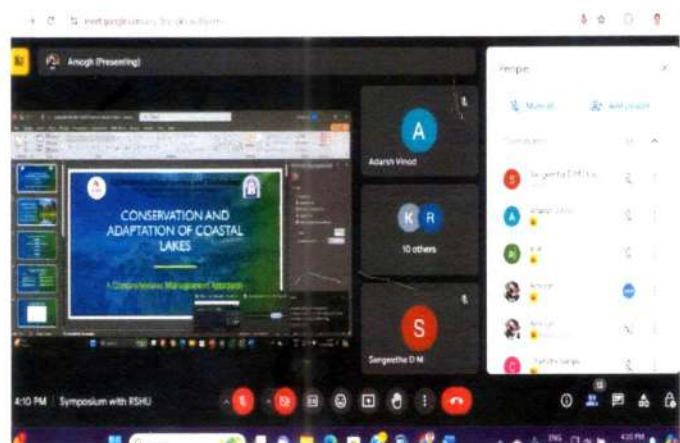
meet.google.com

Amogh (Presenting)

CONSERVATION AND ADAPTATION OF COASTAL LAKES

A Comprehensive Management Approach

A

Adarsh Vinod

K R

10 others

S

Sangeetha D M

People

Add people

Sangeetha D M

4:10 PM | Symposium with RSHU